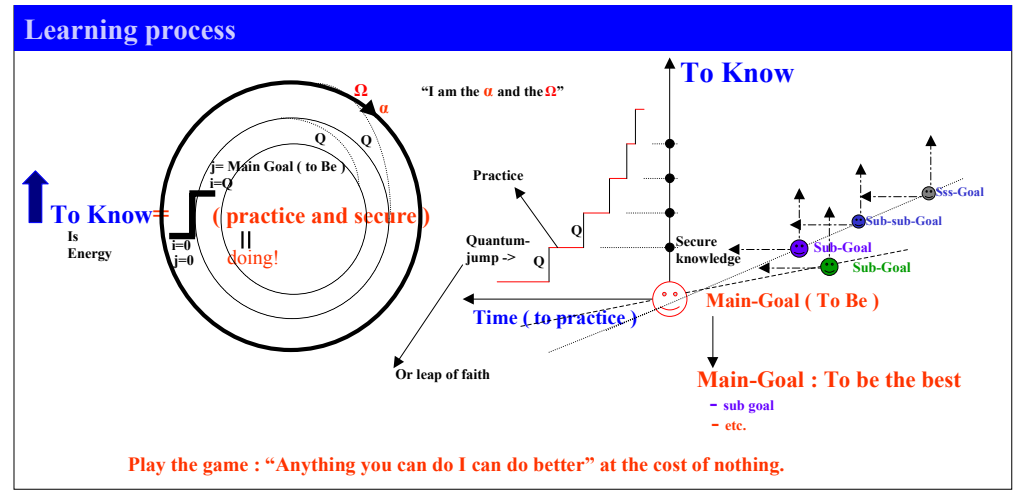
Learning process

Ω
α
"I am the α and the Ω"

Q
Q
j= Main Goal ( to Be )
i=Q

To Know=
Is
Energy

( practice and secure )
||
doing!

i=0
j=0

To Know

Practice
Q
Quantum-jump ->
Q
Secure knowledge

Sss-Goal
Sub-sub-Goal
Sub-Goal
Sub-Goal

Time ( to practice )
Main-Goal ( To Be )

Or leap of faith

Main-Goal : To be the best
- sub goal
- etc.

Play the game : "Anything you can do I can do better" at the cost of nothing.